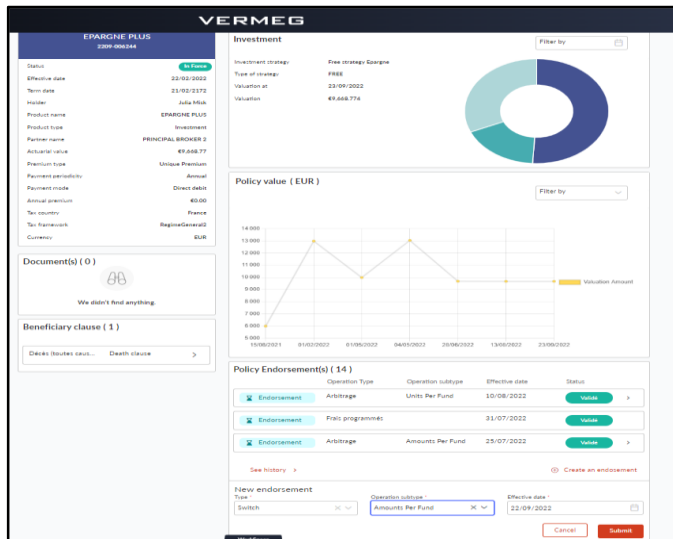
VERMEG

EPARGNE PLUS
2209-006244

| | |
|---|---|
| Status | In Force |
| Effective date | 22/02/2022 |
| Term date | 21/02/2172 |
| Holder | Julia Misk |
| Product name | EPARGNE PLUS |
| Product type | Investment |
| Partner name | PRINCIPAL BROKER 3 |
| Actuarial value | €9,668.77 |
| Premium type | Unique Premium |
| Payment periodicity | Annual |
| Payment mode | Direct debit |
| Annual premium | €0.00 |
| Tax country | France |
| Tax framework | RegimeGeneral2 |
| Currency | EUR |

Document(s) ( 0 )

We didn't find anything.

Beneficiary clause ( 1 )

Décès (toutes caus... Death clause

Investment

Filter by

| | |
|---|---|
| Investment strategy | Free strategy Epargne |
| Type of strategy | FREE |
| Valuation at | 23/09/2022 |
| Valuation | €9,668.774 |

Policy value ( EUR )

Filter by

14 000
13 000
12 000
11 000
10 000
9 000
8 000
7 000
6 000
5 000

15/08/2021 01/02/2022 01/05/2022 04/05/2022 20/06/2022 13/08/2022 23/09/2022

Valuation Amount

Policy Endorsement(s) ( 14 )

| | Operation Type | Operation subtype | Effective date | Status |
|---|---|---|---|---|
| Endorsement | Arbitrage | Units Per Fund | 10/08/2022 | Validé |
| Endorsement | Frais programmés | | 31/07/2022 | Validé |
| Endorsement | Arbitrage | Amounts Per Fund | 25/07/2022 | Validé |

See history

Create an endorsement

New endorsement

Type * Switch

Operation subtype * Amounts Per Fund

Effective date * 22/09/2022

Cancel

Submit